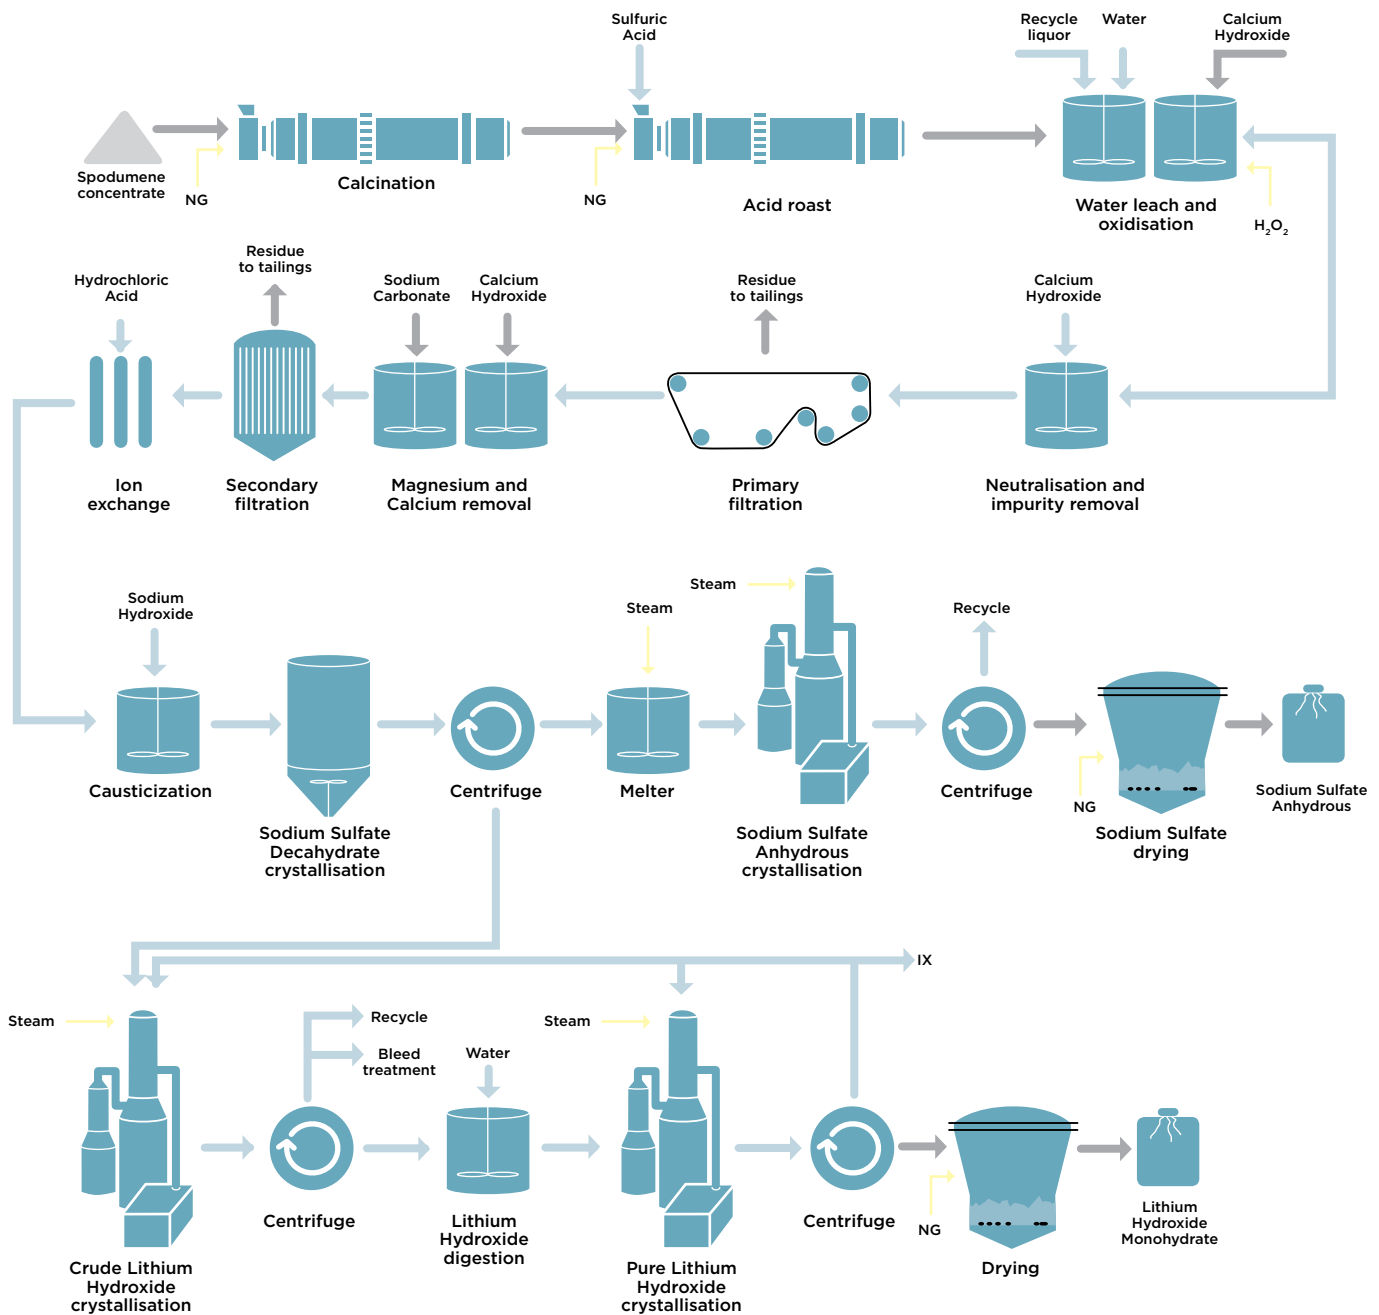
Spodumene concentrate

NG

Calcination

Sulfuric Acid

NG

Acid roast

Recycle liquor

Water

Calcium Hydroxide

Water leach and oxidisation

$H_2O_2$

Hydrochloric Acid

Ion exchange

Residue to tailings

Secondary filtration

Sodium Carbonate

Calcium Hydroxide

Magnesium and Calcium removal

Residue to tailings

Primary filtration

Calcium Hydroxide

Neutralisation and impurity removal

Sodium Hydroxide

Causticization

Sodium Sulfate Decahydrate crystallisation

Centrifuge

Steam

Melter

Steam

Sodium Sulfate Anhydrous crystallisation

Recycle

Centrifuge

NG

Sodium Sulfate drying

Sodium Sulfate Anhydrous

IX

Steam

Crude Lithium Hydroxide crystallisation

Recycle

Bleed treatment

Centrifuge

Water

Lithium Hydroxide digestion

Steam

Pure Lithium Hydroxide crystallisation

Centrifuge

NG

Drying

Lithium Hydroxide Monohydrate